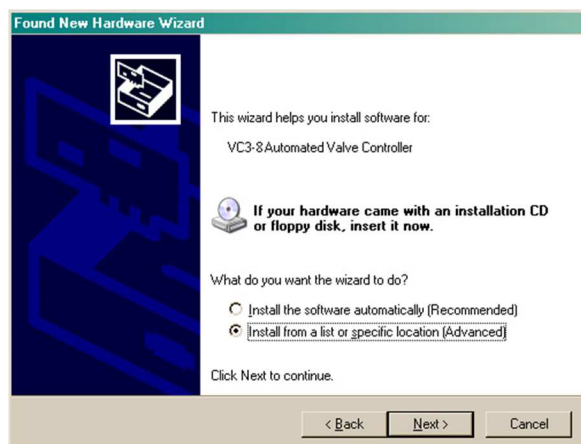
Found New Hardware Wizard

This wizard helps you install software for:

VC3-8 Automated Valve Controller

If your hardware came with an installation CD or floppy disk, insert it now.

What do you want the wizard to do?

Install the software automatically (Recommended)

Install from a list or specific location (Advanced)

Click Next to continue.

< Back

Next >

Cancel